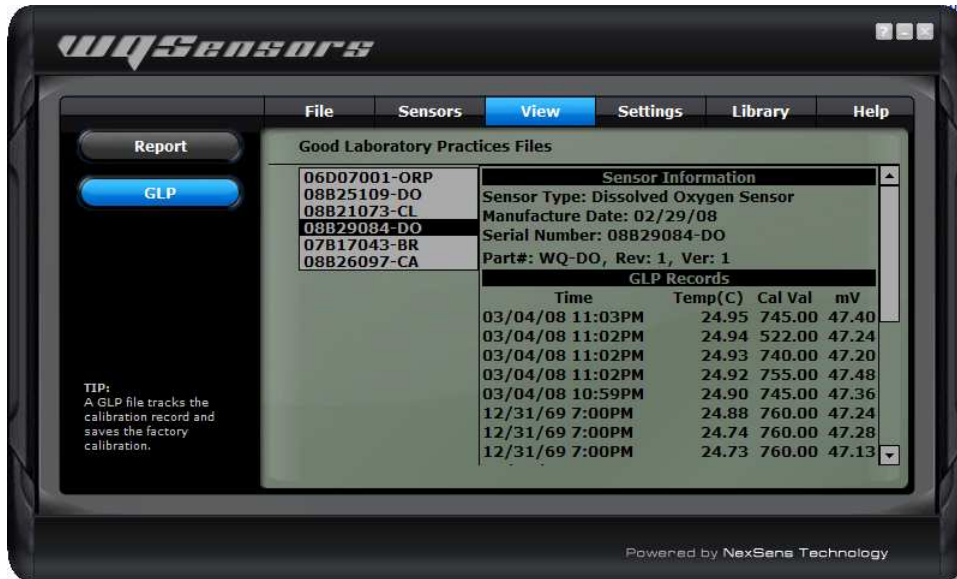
WQSensors

? _ ×

File | Sensors | View | Settings | Library | Help

Report

GLP

TIP:
A GLP file tracks the calibration record and saves the factory calibration.

Good Laboratory Practices Files

06D07001-ORP
08B25109-DO
08B21073-CL
08B29084-DO
07B17043-BR
08B26097-CA

Sensor Information
Sensor Type: Dissolved Oxygen Sensor
Manufacture Date: 02/29/08
Serial Number: 08B29084-DO
Part#: WQ-DO, Rev: 1, Ver: 1

GLP Records

| Time | Temp(C) | Cal Val | mV |
|---|---|---|---|
| 03/04/08 11:03PM | 24.95 | 745.00 | 47.40 |
| 03/04/08 11:02PM | 24.94 | 522.00 | 47.24 |
| 03/04/08 11:02PM | 24.93 | 740.00 | 47.20 |
| 03/04/08 11:02PM | 24.92 | 755.00 | 47.48 |
| 03/04/08 10:59PM | 24.90 | 745.00 | 47.36 |
| 12/31/69 7:00PM | 24.88 | 760.00 | 47.24 |
| 12/31/69 7:00PM | 24.74 | 760.00 | 47.28 |
| 12/31/69 7:00PM | 24.73 | 760.00 | 47.13 |

Powered by NexSens Technology